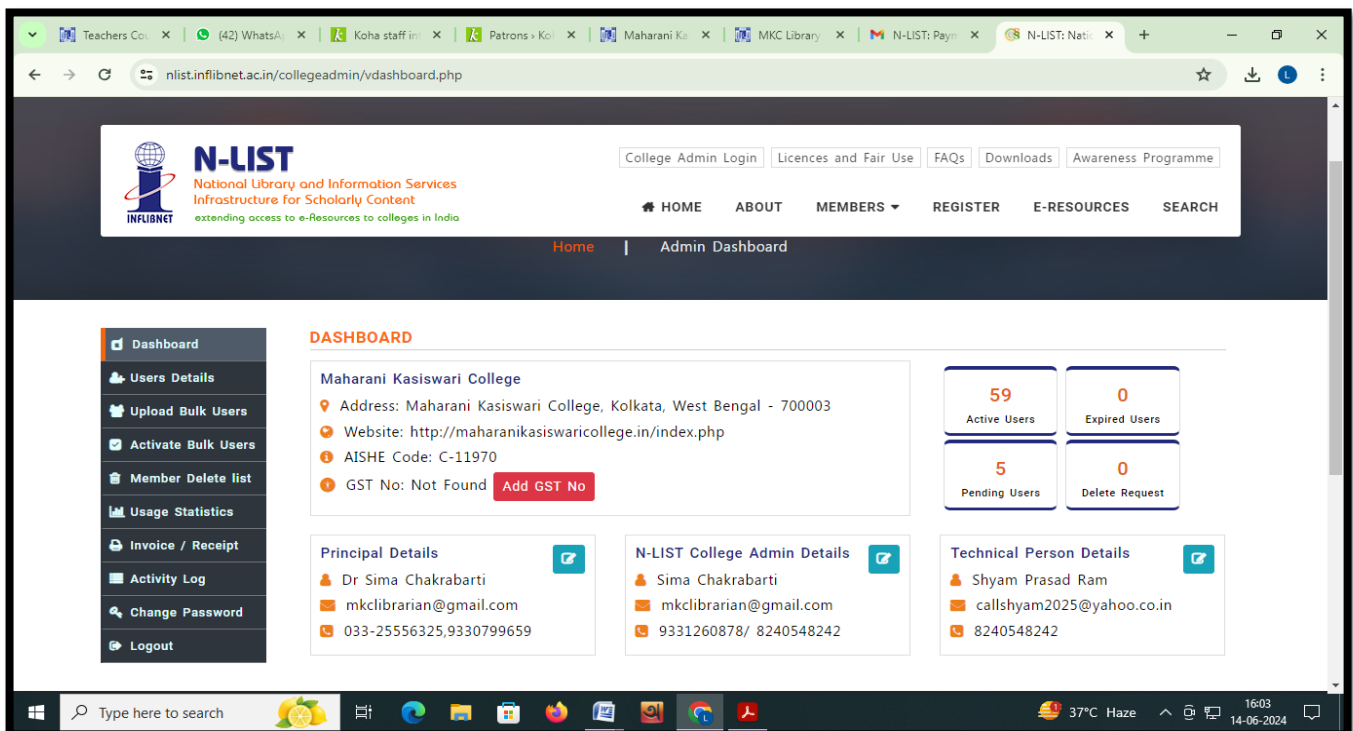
Teachers Cou | (42) WhatsAp | Koha staff in | Patrons › Ko | Maharani Ka | MKC Library | N-LIST: Paym | N-LIST: Natio

nlist.inflibnet.ac.in/collegeadmin/vdashboard.php

N-LIST
National Library and Information Services Infrastructure for Scholarly Content
extending access to e-Resources to colleges in India
INFLIBNET

College Admin Login | Licences and Fair Use | FAQs | Downloads | Awareness Programme

HOME ABOUT MEMBERS REGISTER E-RESOURCES SEARCH

Home | Admin Dashboard

Dashboard
Users Details
Upload Bulk Users
Activate Bulk Users
Member Delete list
Usage Statistics
Invoice / Receipt
Activity Log
Change Password
Logout

DASHBOARD

Maharani Kasiswari College
Address: Maharani Kasiswari College, Kolkata, West Bengal - 700003
Website: http://maharanikasiswaricollege.in/index.php
AISHE Code: C-11970
GST No: Not Found Add GST No

59 Active Users
0 Expired Users
5 Pending Users
0 Delete Request

Principal Details
Dr Sima Chakrabarti
mkclibrarian@gmail.com
033-25556325,9330799659

N-LIST College Admin Details
Sima Chakrabarti
mkclibrarian@gmail.com
9331260878/ 8240548242

Technical Person Details
Shyam Prasad Ram
callshyam2025@yahoo.co.in
8240548242

Type here to search
37°C Haze
16:03
14-06-2024